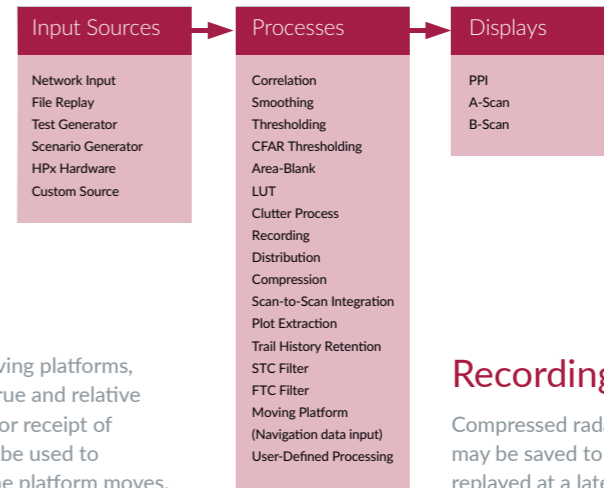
Input Sources

Network Input
File Replay
Test Generator
Scenario Generator
HPx Hardware
Custom Source

Processes

Correlation
Smoothing
Thresholding
CFAR Thresholding
Area-Blank
LUT
Clutter Process
Recording
Distribution
Compression
Scan-to-Scan Integration
Plot Extraction
Trail History Retention
STC Filter
FTC Filter
Moving Platform
(Navigation data input)
User-Defined Processing

Displays

PPI
A-Scan
B-Scan

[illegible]ving platforms, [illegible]rue and relative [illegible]or receipt of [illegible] be used to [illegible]e platform moves.

Recording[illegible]

Compressed rad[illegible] may be saved to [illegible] replayed at a late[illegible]